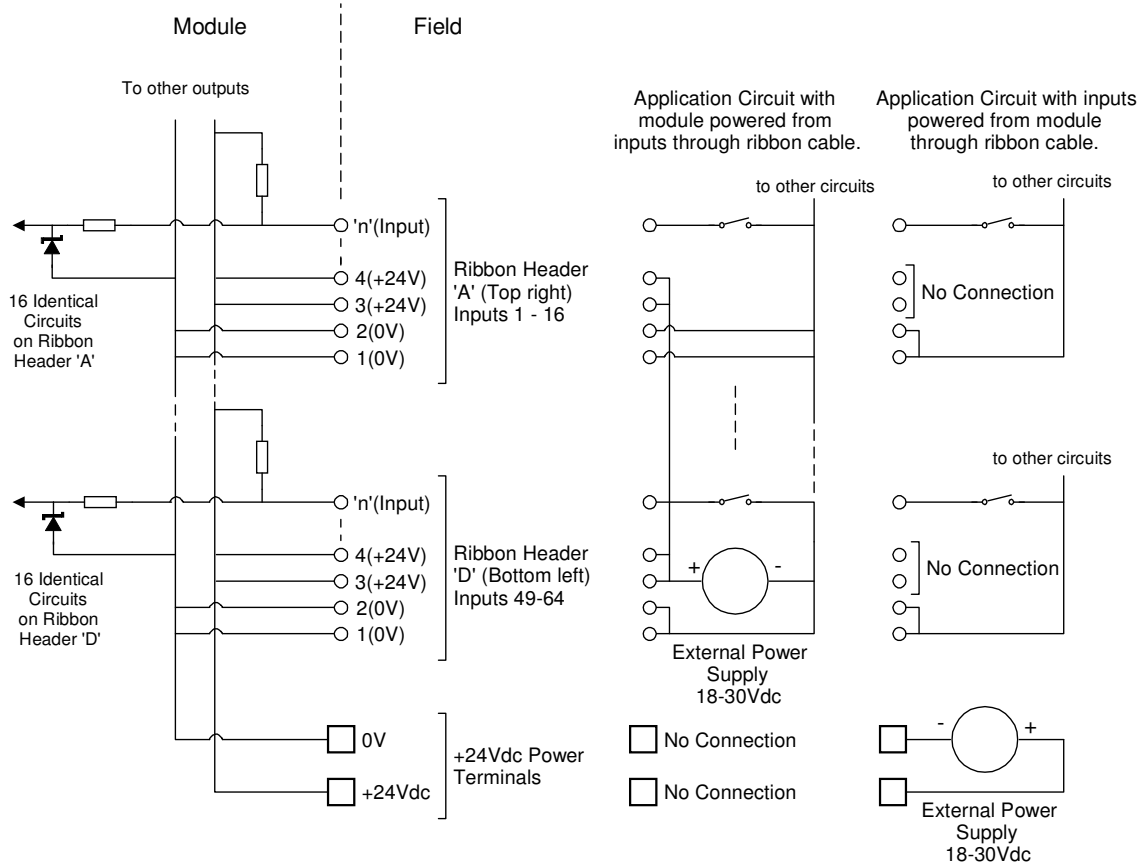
Module

Field

To other outputs

Application Circuit with module powered from inputs through ribbon cable.

Application Circuit with inputs powered from module through ribbon cable.

to other circuits

to other circuits

'n'(Input)

4(+24V)

3(+24V)

2(0V)

1(0V)

Ribbon Header 'A' (Top right) Inputs 1 - 16

No Connection

16 Identical Circuits on Ribbon Header 'A'

to other circuits

'n'(Input)

4(+24V)

3(+24V)

2(0V)

1(0V)

Ribbon Header 'D' (Bottom left) Inputs 49-64

+

-

No Connection

16 Identical Circuits on Ribbon Header 'D'

External Power Supply 18-30Vdc

0V

+24Vdc

+24Vdc Power Terminals

No Connection

No Connection

-

+

External Power Supply 18-30Vdc